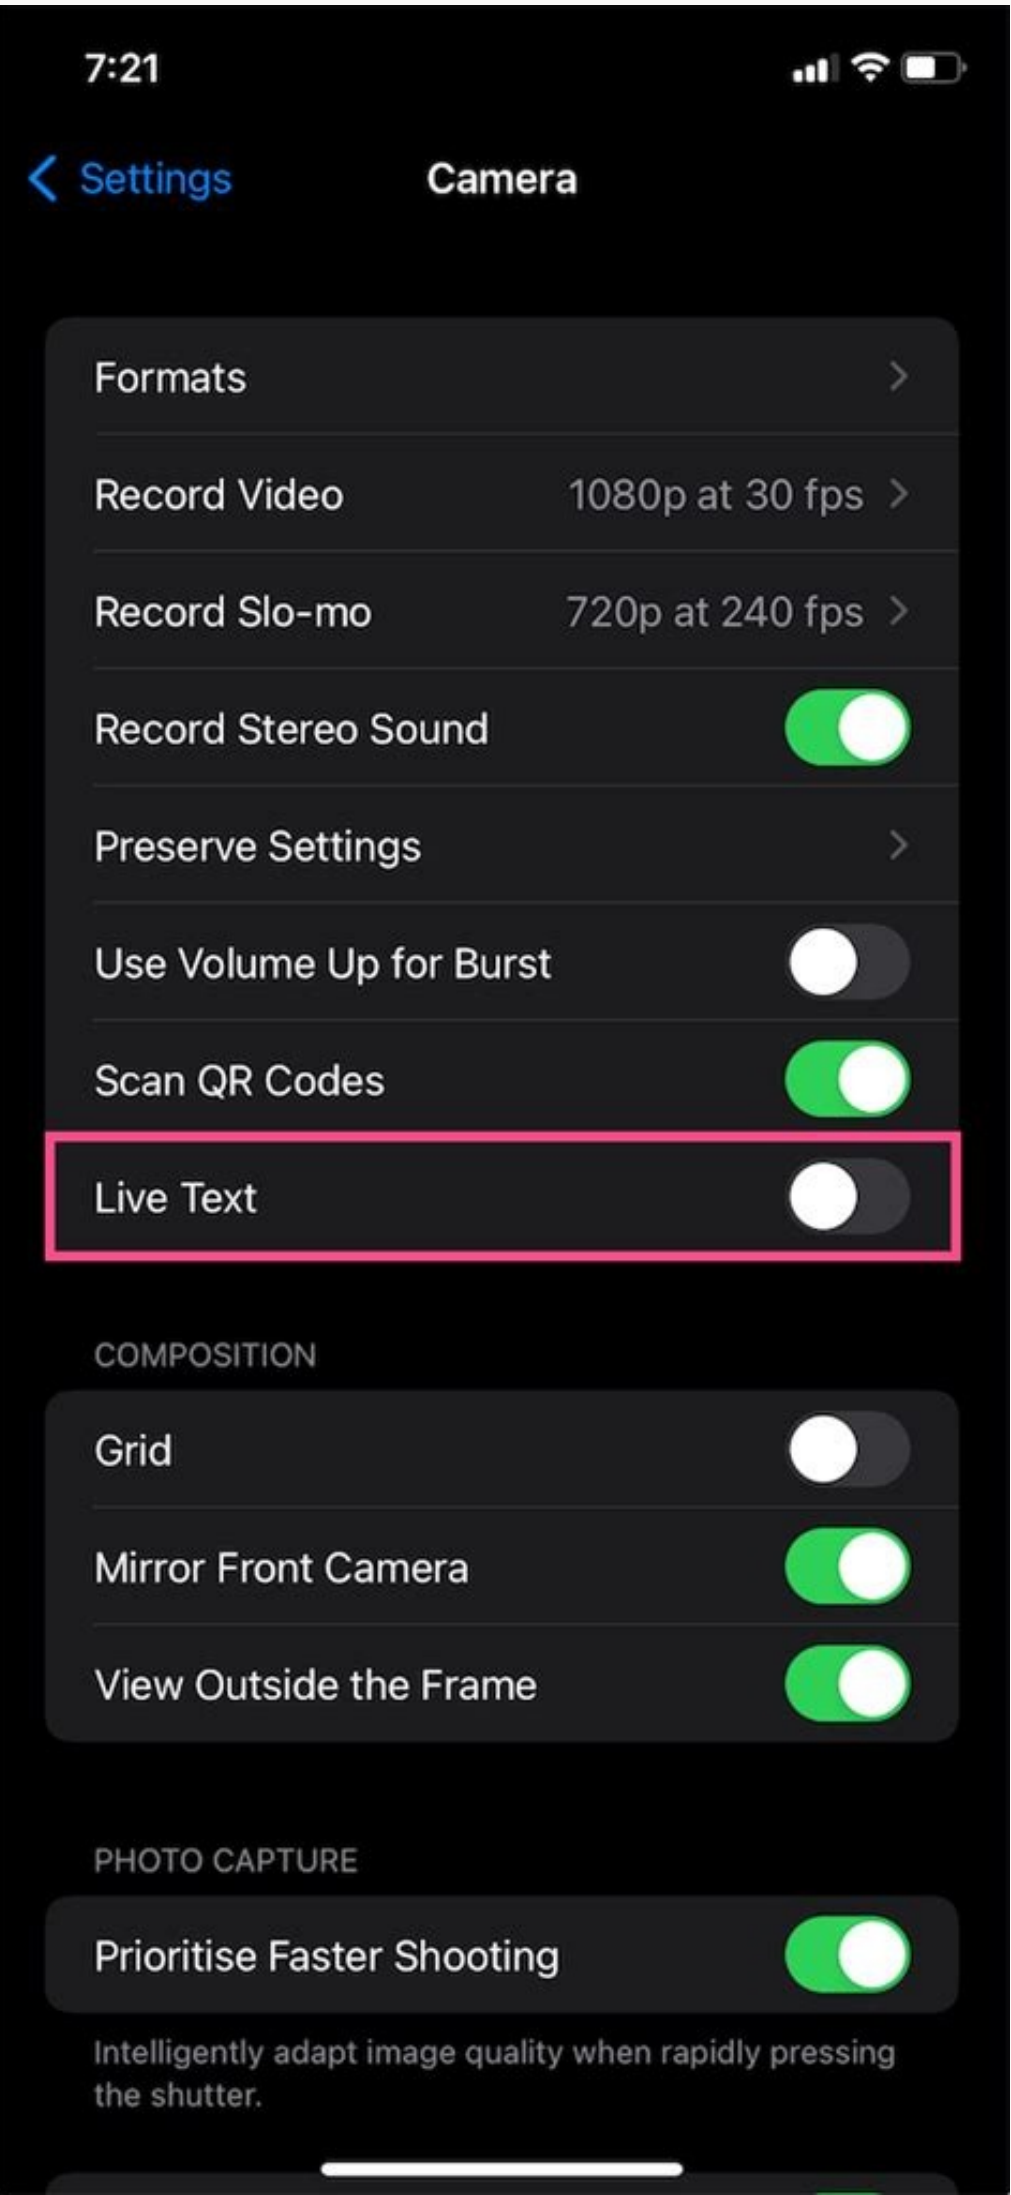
7:21

Settings

Camera

Formats

Record Video 1080p at 30 fps

Record Slo-mo 720p at 240 fps

Record Stereo Sound

Preserve Settings

Use Volume Up for Burst

Scan QR Codes

Live Text

COMPOSITION

Grid

Mirror Front Camera

View Outside the Frame

PHOTO CAPTURE

Prioritise Faster Shooting

Intelligently adapt image quality when rapidly pressing the shutter.